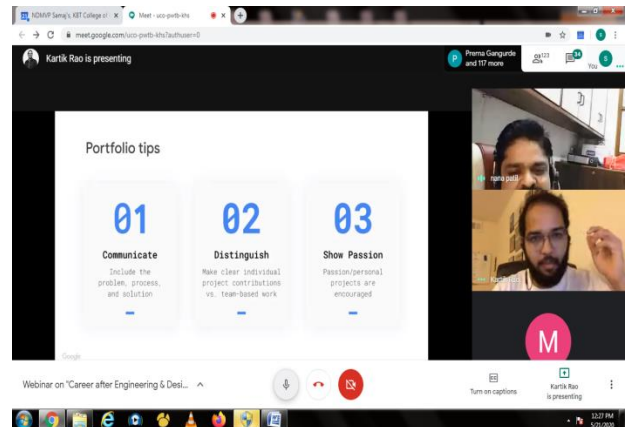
NDMVP Samaj's, KBT College of × Meet - uco-pwtb-khs × +

meet.google.com/uco-pwtb-khs?authuser=0

Kartik Rao is presenting

Prerna Gangurde and 117 more

123 34 You

Portfolio tips

01
Communicate
Include the problem, process, and solution

02
Distinguish
Make clear individual project contributions vs. team-based work

03
Show Passion
Passion/personal projects are encouraged

Google

narila patil

Kartik Rao

M

Webinar on "Career after Engineering & Desi...

Turn on captions

Kartik Rao is presenting

12:27 PM
5/21/2020